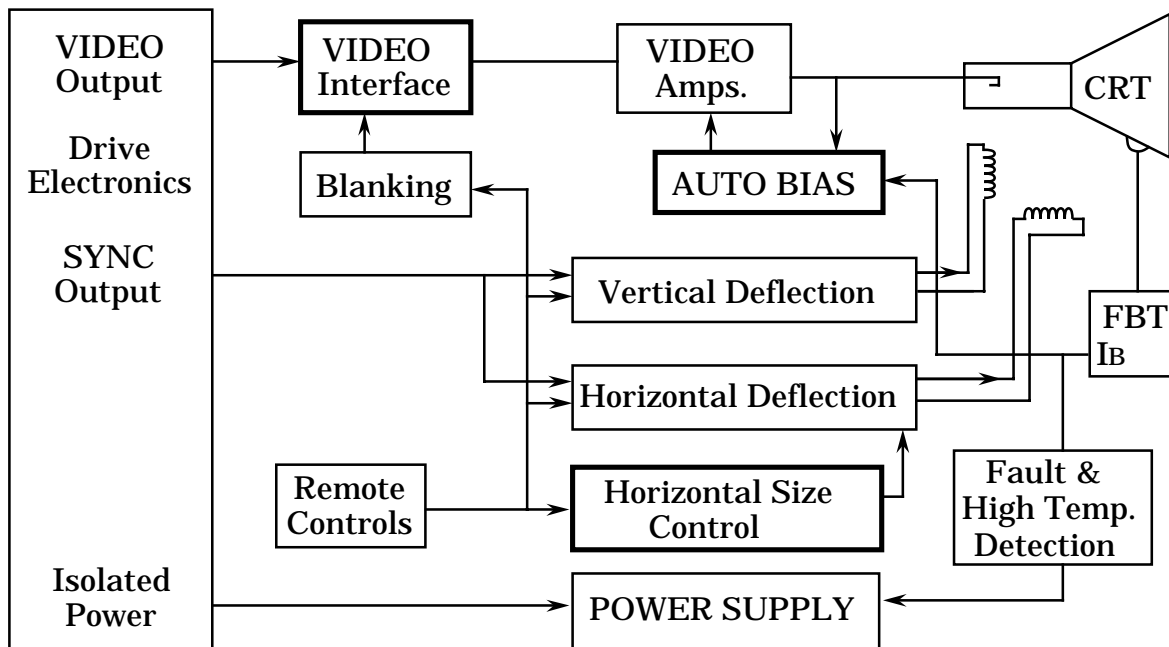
VIDEO Output

Drive Electronics

SYNC Output

Isolated Power

VIDEO Interface

Blanking

VIDEO Amps.

AUTO BIAS

CRT

Vertical Deflection

Horizontal Deflection

FBT

$I_B$

Remote Controls

Horizontal Size Control

Fault & High Temp. Detection

POWER SUPPLY